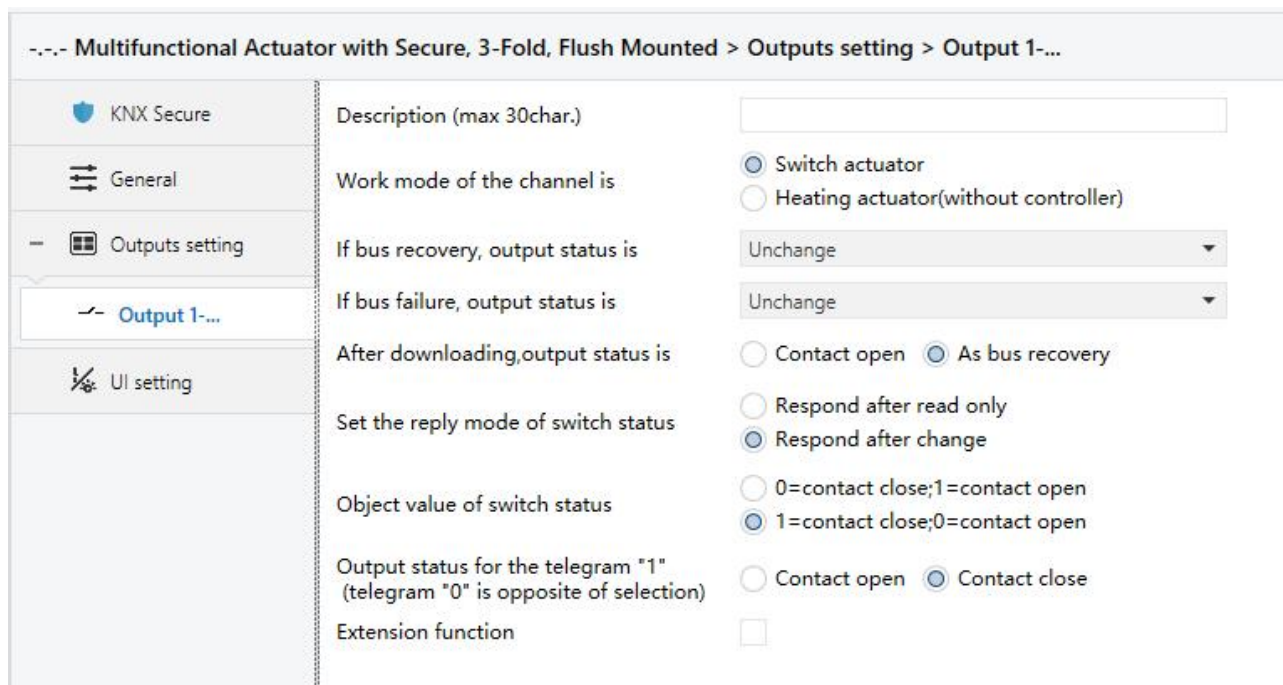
-.-.- Multifunctional Actuator with Secure, 3-Fold, Flush Mounted > Outputs setting > Output 1-...

KNX Secure

General

– Outputs setting

Output 1-...

UI setting

Description (max 30char.)

Work mode of the channel is
Switch actuator
Heating actuator(without controller)

If bus recovery, output status is
Unchange

If bus failure, output status is
Unchange

After downloading,output status is
Contact open
As bus recovery

Set the reply mode of switch status
Respond after read only
Respond after change

Object value of switch status
0=contact close;1=contact open
1=contact close;0=contact open

Output status for the telegram "1" (telegram "0" is opposite of selection)
Contact open
Contact close

Extension function